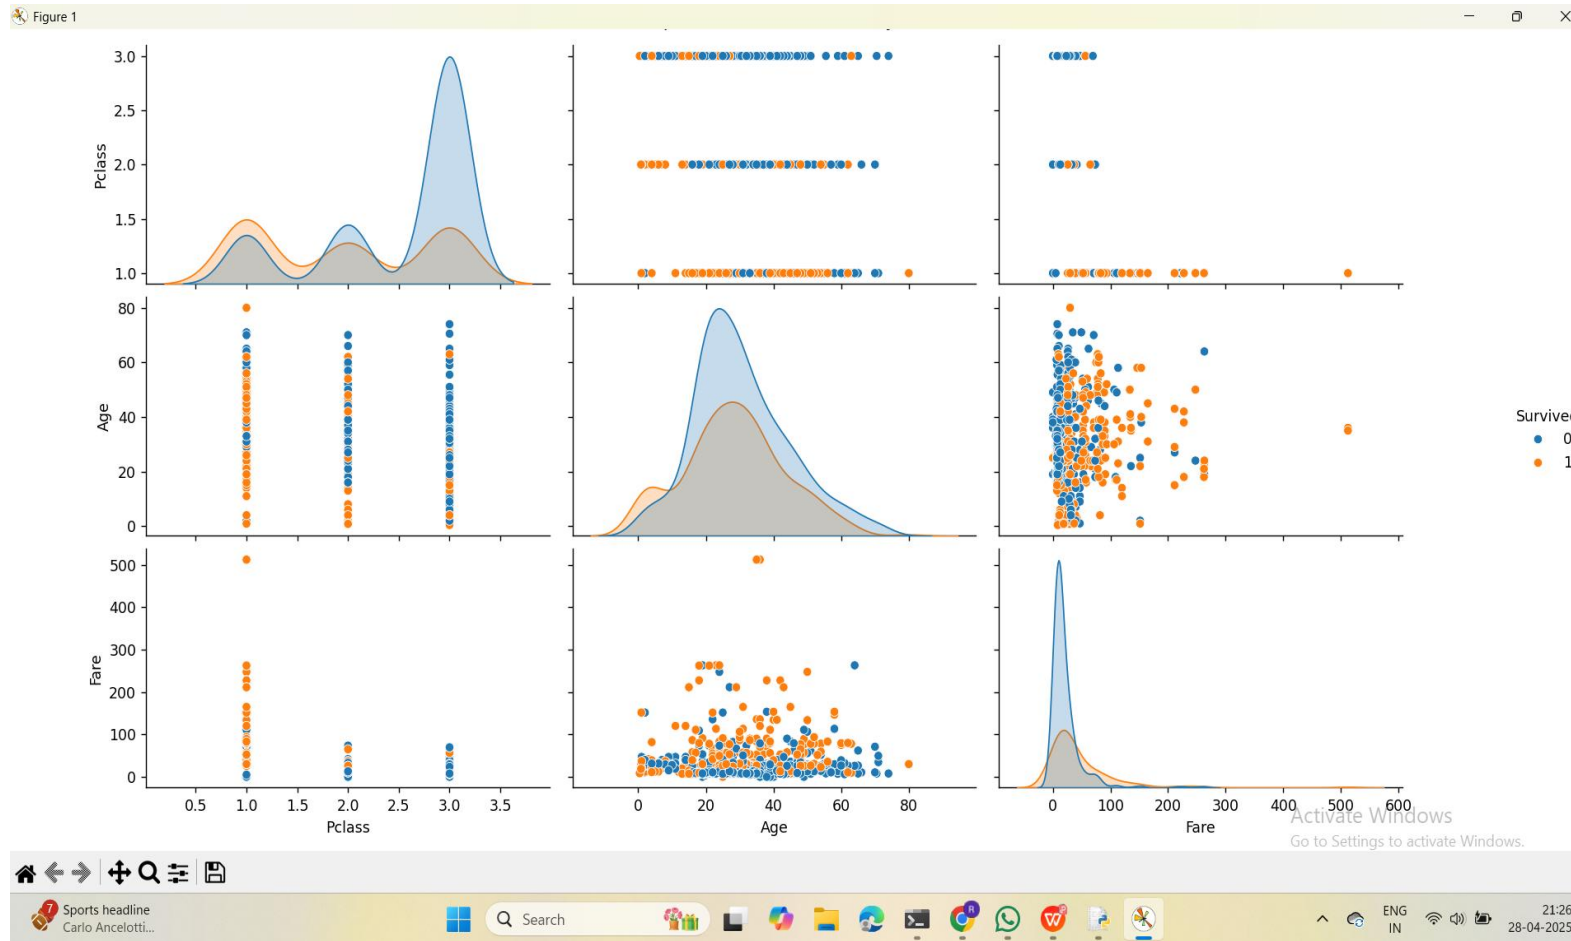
Figure 1

3.0
2.5
2.0
1.5
1.0
Pclass

80
60
40
20
0
Age

500
400
300
200
100
0
Fare

0.5 1.0 1.5 2.0 2.5 3.0 3.5
Pclass

0 20 40 60 80
Age

0 100 200 300 400 500 600
Fare

Survive
0
1

Activate Windows
Go to Settings to activate Windows.

7
Sports headline
Carlo Ancelotti...

Search

ENG
IN

21:26
28-04-2025